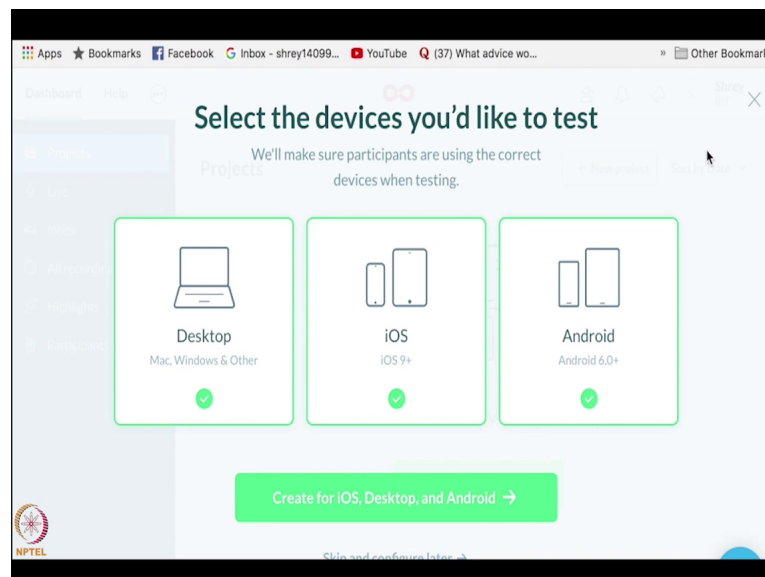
Apps Bookmarks Facebook Inbox - shrey14099... YouTube (37) What advice wo... » Other Bookmarks

Dashboard Help

Select the devices you'd like to test

We'll make sure participants are using the correct devices when testing.

Desktop
Mac, Windows & Other

iOS
iOS 9+

Android
Android 6.0+

Create for iOS, Desktop, and Android →

Skip and configure later →

NPTEL